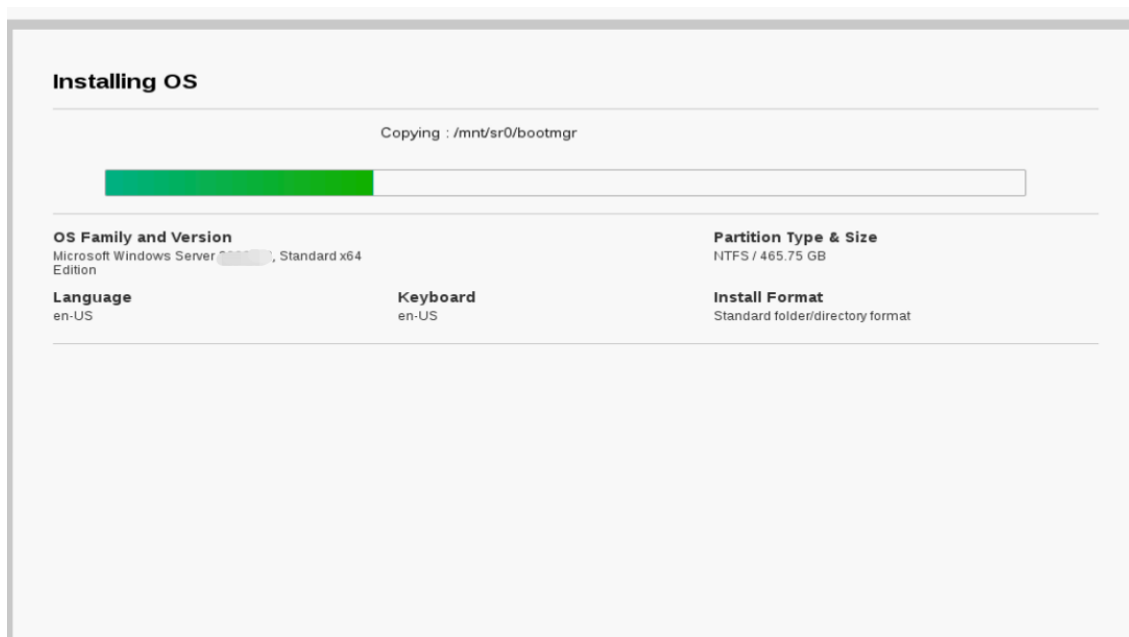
Installing OS

Copying : /mnt/sr0/bootmgr

OS Family and Version
Microsoft Windows Server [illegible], Standard x64 Edition

Partition Type & Size
NTFS / 465.75 GB

Language
en-US

Keyboard
en-US

Install Format
Standard folder/directory format